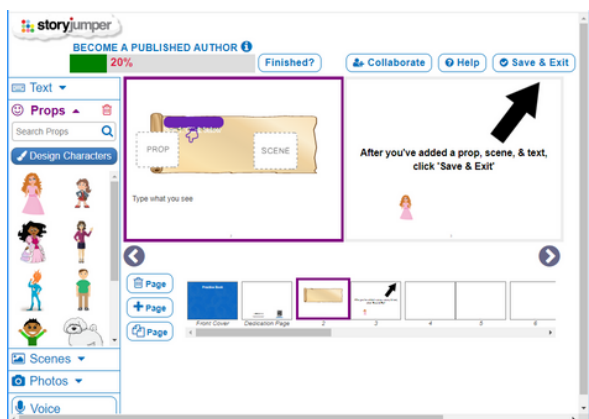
storyjumper
BECOME A PUBLISHED AUTHOR
20%
Finished?
Collaborate
Help
Save & Exit
Text
Props
Search Props
Design Characters
PROP
SCENE
Type what you see
After you've added a prop, scene, & text, click 'Save & Exit'
Page
Page
Page
Front Cover
Dedication Page
2
3
4
5
6
Scenes
Photos
Voice